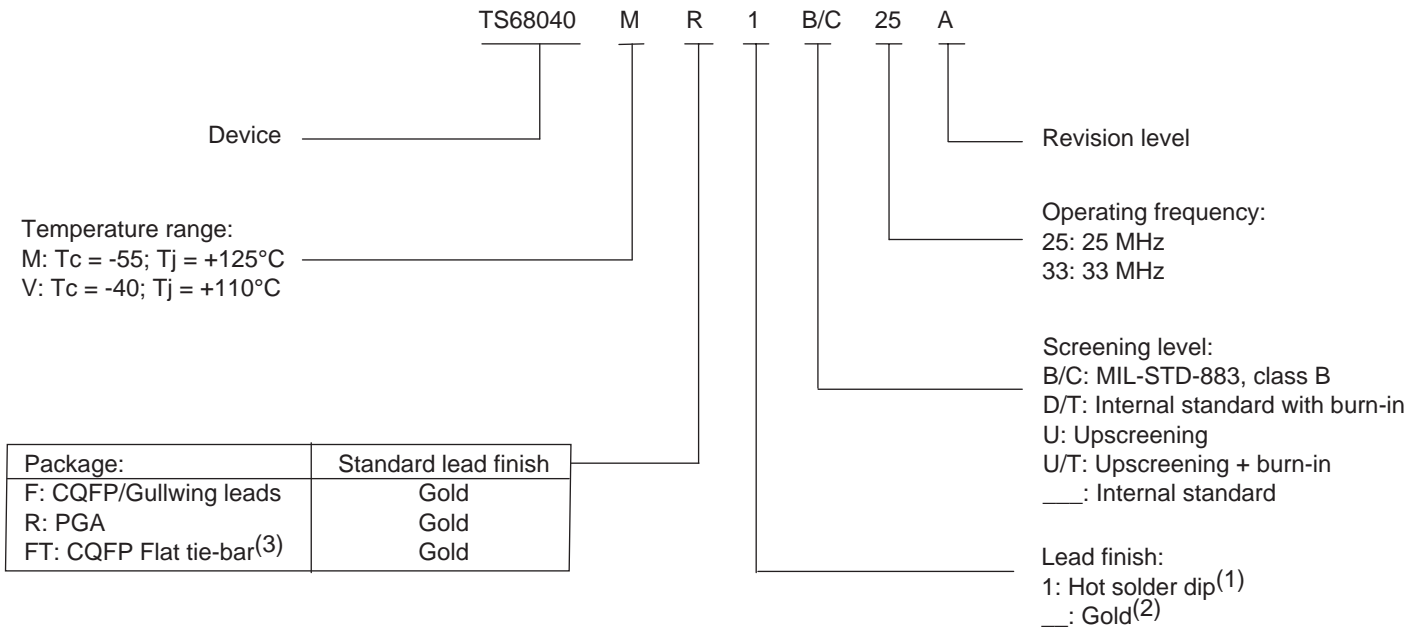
TS68040 M R 1 B/C 25 A

Device

Revision level

Operating frequency:
25: 25 MHz
33: 33 MHz

Temperature range:
M: Tc = -55; Tj = +125°C
V: Tc = -40; Tj = +110°C

Screening level:
B/C: MIL-STD-883, class B
D/T: Internal standard with burn-in
U: Upscreening
U/T: Upscreening + burn-in
___: Internal standard

| Package: | Standard lead finish |
|---|---|
| F: CQFP/Gullwing leads | Gold |
| R: PGA | Gold |
| FT: CQFP Flat tie-bar$^{(3)}$ | Gold |

Lead finish:
1: Hot solder dip$^{(1)}$
__: Gold$^{(2)}$